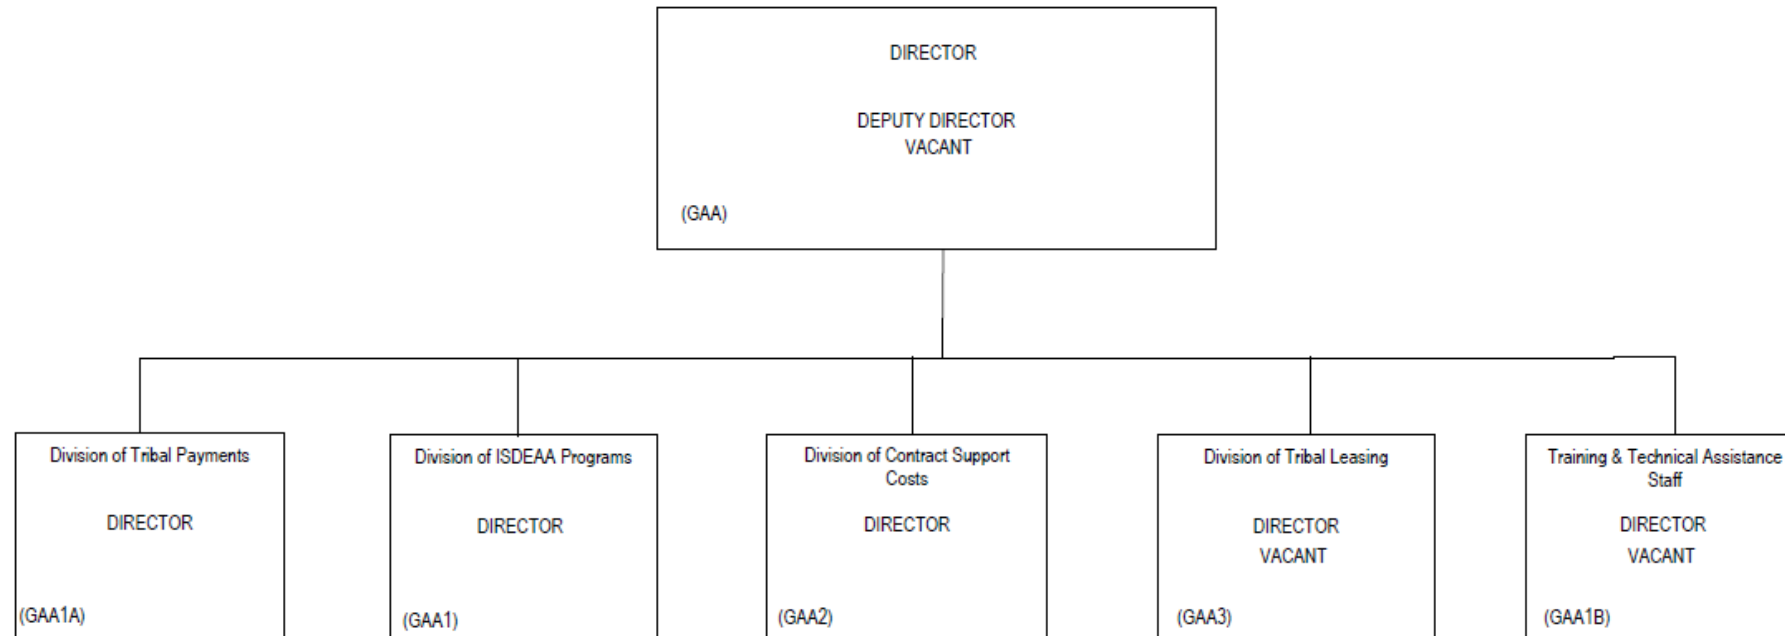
DIRECTOR

DEPUTY DIRECTOR
VACANT

(GAA)

Division of Tribal Payments

DIRECTOR

(GAA1A)

Division of ISDEAA Programs

DIRECTOR

(GAA1)

Division of Contract Support Costs

DIRECTOR

(GAA2)

Division of Tribal Leasing

DIRECTOR
VACANT

(GAA3)

Training & Technical Assistance Staff

DIRECTOR
VACANT

(GAA1B)